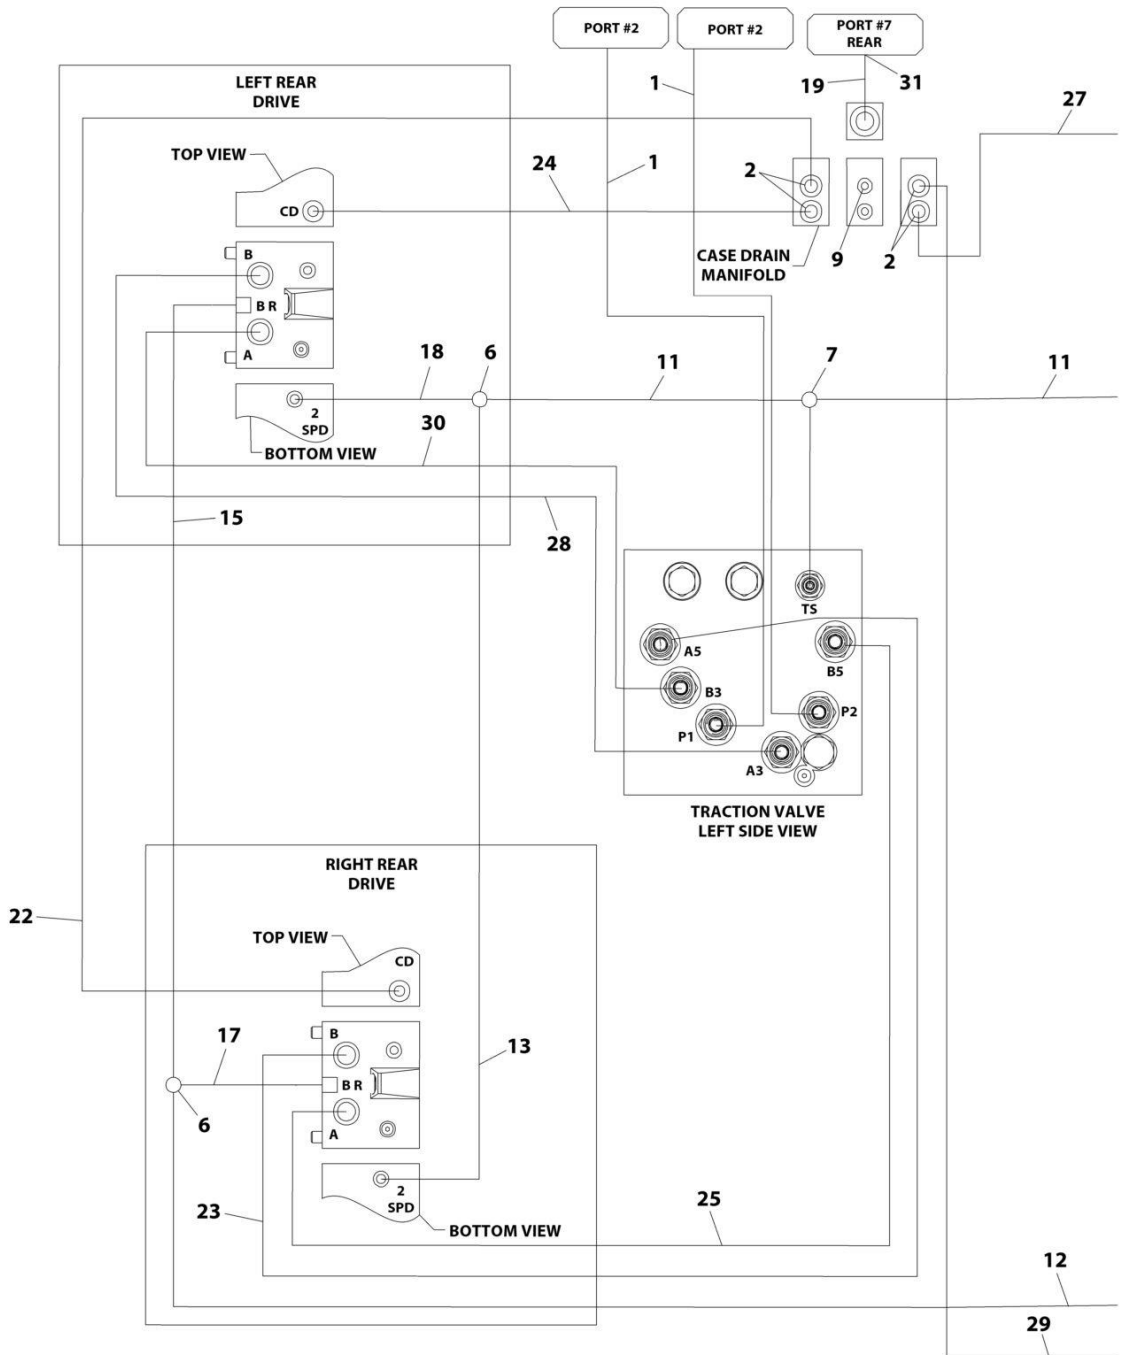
PORT #2
PORT #2
PORT #7 REAR

LEFT REAR DRIVE

1
19
31
27

TOP VIEW
24
1
2
CD
CASE DRAIN MANIFOLD
9
2

B
B R
A

18
6
11
7
11

2 SPD
BOTTOM VIEW
30

15
28

TS
A5
B5
B3
P2
P1
A3

TRACTION VALVE LEFT SIDE VIEW

RIGHT REAR DRIVE

22
TOP VIEW
CD

17
13
B
B R
A
6

2 SPD
BOTTOM VIEW
23
25

12
29